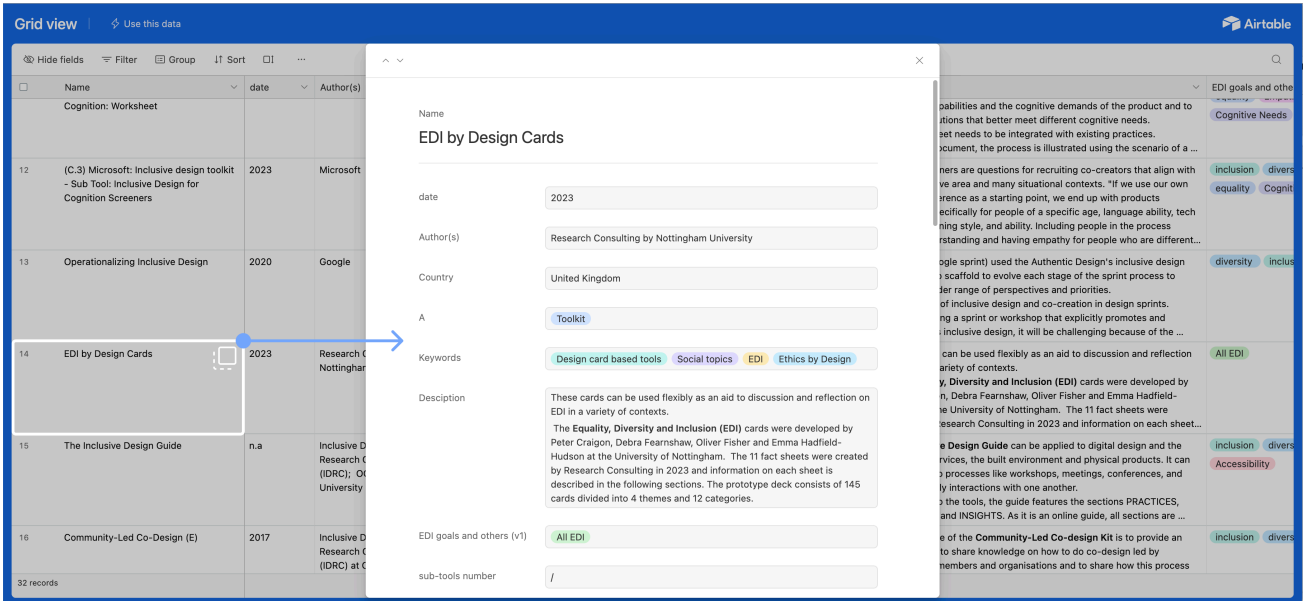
Grid view | Use this data

Airtable

Hide fields  Filter  Group  Sort  ···

| | Name | date | Author(s) |
|---|---|---|---|
| | Cognition: Worksheet | | |
| 12 | (C.3) Microsoft: Inclusive design toolkit - Sub Tool: Inclusive Design for Cognition Screeners | 2023 | Microsoft |
| 13 | Operationalizing Inclusive Design | 2020 | Google |
| 14 | EDI by Design Cards | 2023 | Research C Nottinghan |
| 15 | The Inclusive Design Guide | n.a | Inclusive D Research C (IDRC); OC University |
| 16 | Community-Led Co-Design (E) | 2017 | Inclusive D Research C (IDRC) at C |

32 records

Name
EDI by Design Cards

date
2023

Author(s)
Research Consulting by Nottingham University

Country
United Kingdom

A
Toolkit

Keywords
Design card based tools  Social topics  EDI  Ethics by Design

Desciption
These cards can be used flexibly as an aid to discussion and reflection on EDI in a variety of contexts.
The **Equality, Diversity and Inclusion (EDI)** cards were developed by Peter Craigon, Debra Fearnshaw, Oliver Fisher and Emma Hadfield-Hudson at the University of Nottingham. The 11 fact sheets were created by Research Consulting in 2023 and information on each sheet is described in the following sections. The prototype deck consists of 145 cards divided into 4 themes and 12 categories.

EDI goals and others (v1)
All EDI

sub-tools number
/

EDI goals and othe

pabilities and the cognitive demands of the product and to utions that better meet different cognitive needs. eet needs to be integrated with existing practices. ocument, the process is illustrated using the scenario of a ...
Cognitive Needs

ners are questions for recruiting co-creators that align with ve area and many situational contexts. "If we use our own erence as a starting point, we end up with products ecifically for people of a specific age, language ability, tech ning style, and ability. Including people in the process rstanding and having empathy for people who are different...
inclusion  divers  equality  Cogniti

ogle sprint) used the Authentic Design's inclusive design o scaffold to evolve each stage of the sprint process to der range of perspectives and priorities. of inclusive design and co-creation in design sprints. g a sprint or workshop that explicitly promotes and s inclusive design, it will be challenging because of the ...
diversity  inclus

can be used flexibly as an aid to discussion and reflection variety of contexts. **y, Diversity and Inclusion (EDI)** cards were developed by Debra Fearnshaw, Oliver Fisher and Emma Hadfield- ne University of Nottingham. The 11 fact sheets were esearch Consulting in 2023 and information on each sheet...
All EDI

**e Design Guide** can be applied to digital design and the rvices, the built environment and physical products. It can o processes like workshops, meetings, conferences, and ly interactions with one another. o the tools, the guide features the sections PRACTICES, and INSIGHTS. As it is an online guide, all sections are ...
inclusion  divers  Accessibility

e of the **Community-Led Co-design Kit** is to provide an to share knowledge on how to do co-design led by members and organisations and to share how this process
inclusion  divers